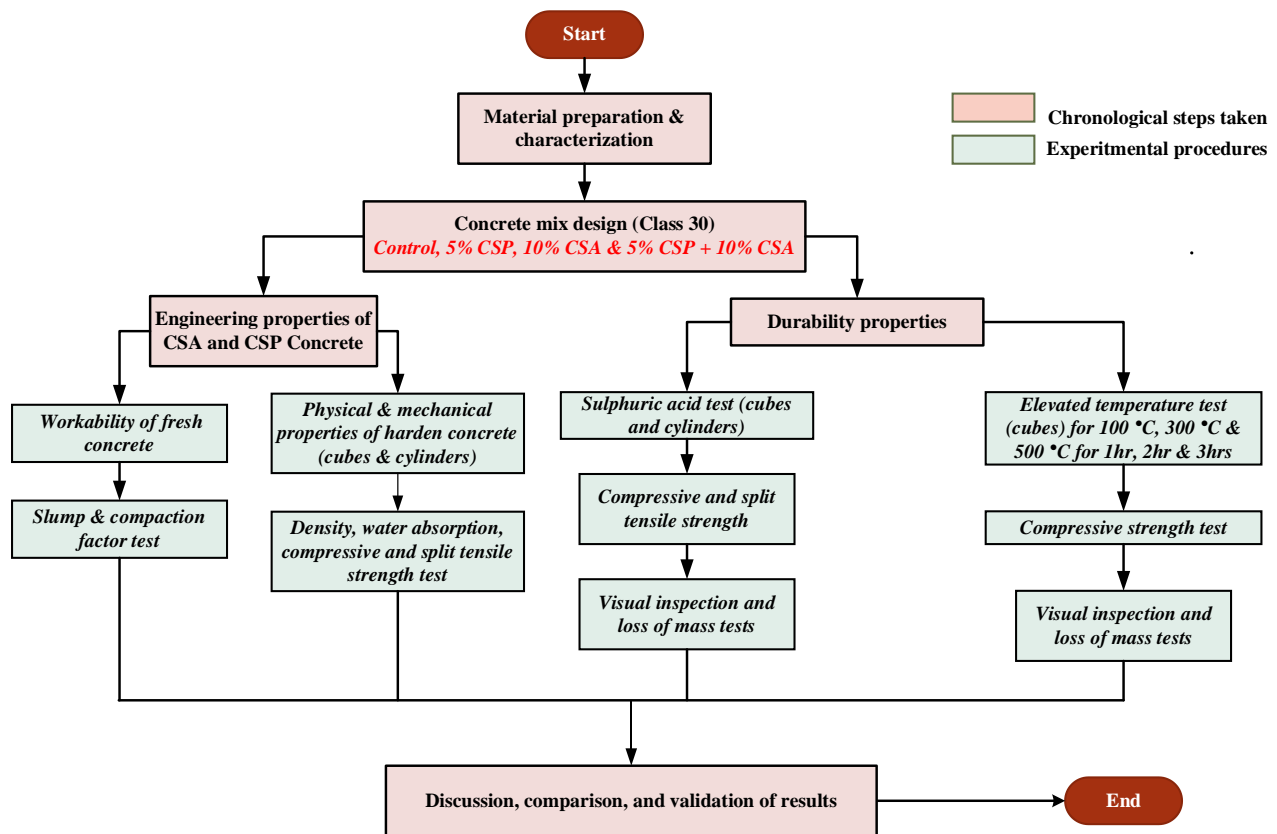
Start

Chronological steps taken

Experimental procedures

Material preparation & characterization

Concrete mix design (Class 30)
Control, 5% CSP, 10% CSA & 5% CSP + 10% CSA

.

Engineering properties of CSA and CSP Concrete

Durability properties

Workability of fresh concrete

Physical & mechanical properties of harden concrete (cubes & cylinders)

Sulphuric acid test (cubes and cylinders)

Elevated temperature test (cubes) for 100 °C, 300 °C & 500 °C for 1hr, 2hr & 3hrs

Slump & compaction factor test

Density, water absorption, compressive and split tensile strength test

Compressive and split tensile strength

Compressive strength test

Visual inspection and loss of mass tests

Visual inspection and loss of mass tests

Discussion, comparison, and validation of results

End